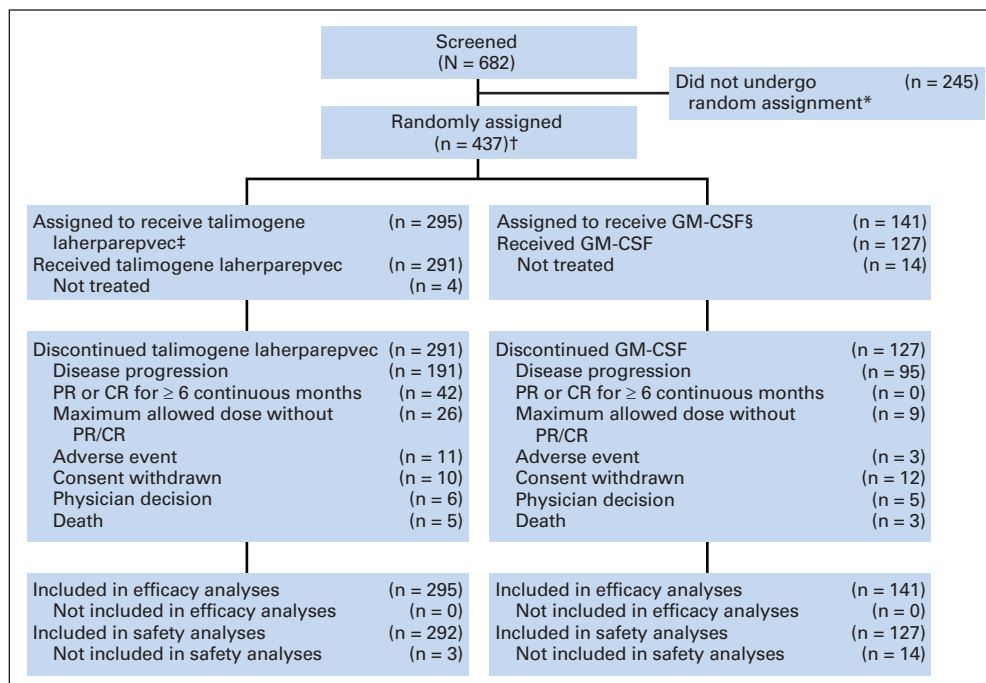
Screened
(N = 682)

Did not undergo random assignment* (n = 245)

Randomly assigned
(n = 437)†

Assigned to receive talimogene laherparepvec‡ (n = 295)
Received talimogene laherparepvec (n = 291)
Not treated (n = 4)

Assigned to receive GM-CSF§ (n = 141)
Received GM-CSF (n = 127)
Not treated (n = 14)

Discontinued talimogene laherparepvec (n = 291)
Disease progression (n = 191)
PR or CR for ≥ 6 continuous months (n = 42)
Maximum allowed dose without PR/CR (n = 26)
Adverse event (n = 11)
Consent withdrawn (n = 10)
Physician decision (n = 6)
Death (n = 5)

Discontinued GM-CSF (n = 127)
Disease progression (n = 95)
PR or CR for ≥ 6 continuous months (n = 0)
Maximum allowed dose without PR/CR (n = 9)
Adverse event (n = 3)
Consent withdrawn (n = 12)
Physician decision (n = 5)
Death (n = 3)

Included in efficacy analyses (n = 295)
Not included in efficacy analyses (n = 0)
Included in safety analyses (n = 292)
Not included in safety analyses (n = 3)

Included in efficacy analyses (n = 141)
Not included in efficacy analyses (n = 0)
Included in safety analyses (n = 127)
Not included in safety analyses (n = 14)